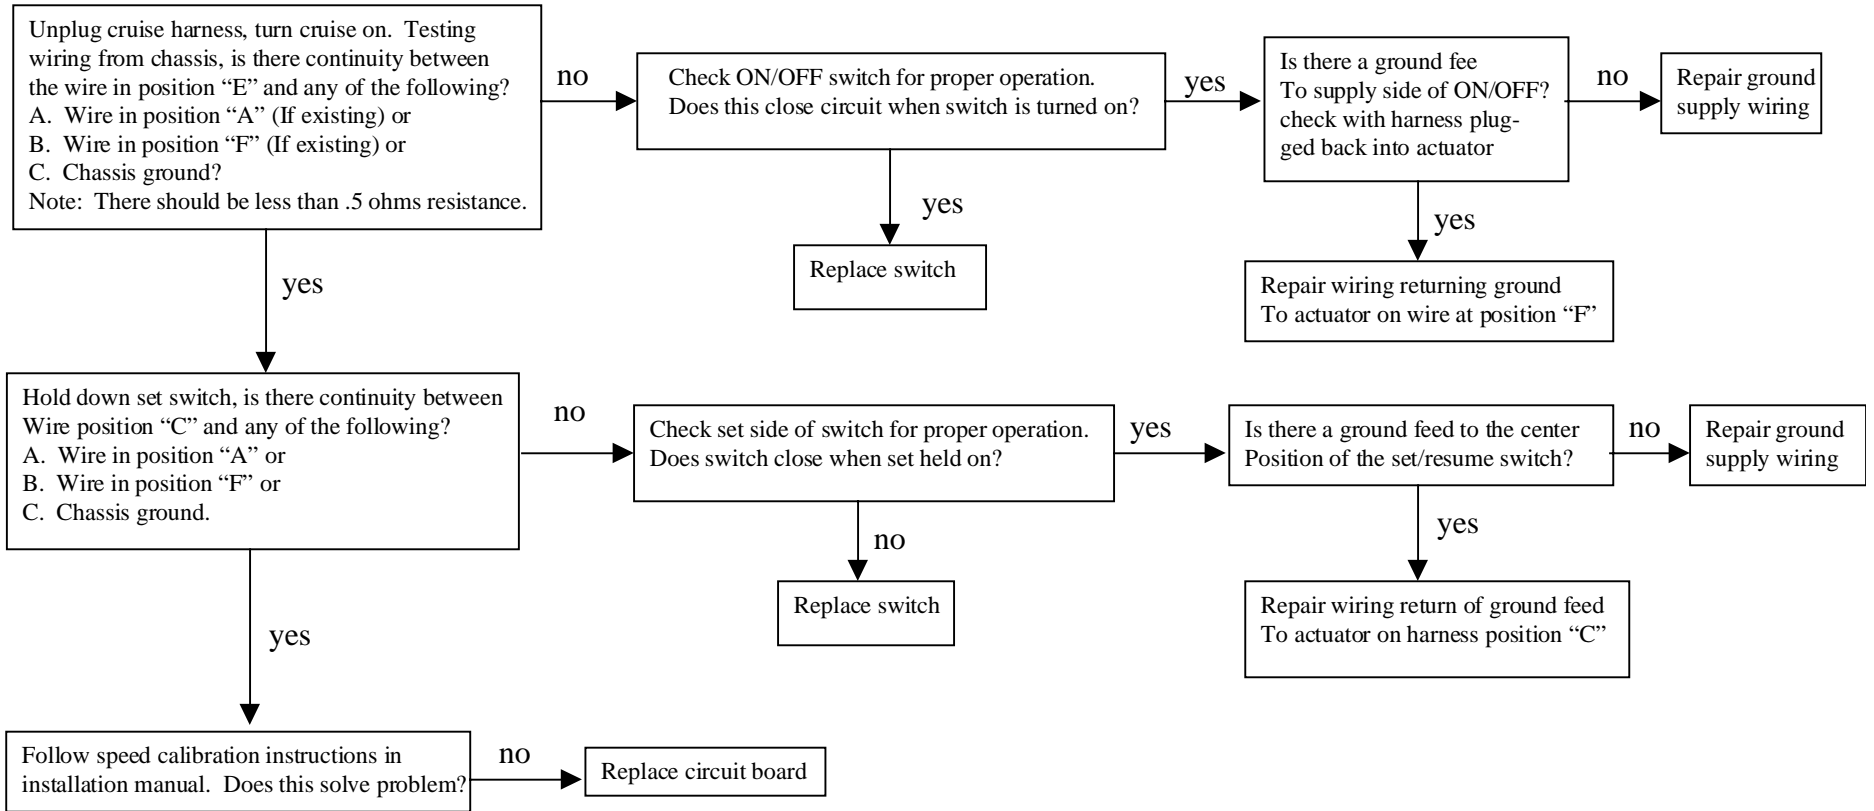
Unplug cruise harness, turn cruise on. Testing wiring from chassis, is there continuity between the wire in position “E” and any of the following?
A. Wire in position “A” (If existing) or
B. Wire in position “F” (If existing) or
C. Chassis ground?
Note: There should be less than .5 ohms resistance.

no

Check ON/OFF switch for proper operation. Does this close circuit when switch is turned on?

yes

Is there a ground fee To supply side of ON/OFF? check with harness plugged back into actuator

no

Repair ground supply wiring

yes

Replace switch

yes

Repair wiring returning ground To actuator on wire at position “F”

yes

Hold down set switch, is there continuity between Wire position “C” and any of the following?
A. Wire in position “A” or
B. Wire in position “F” or
C. Chassis ground.

no

Check set side of switch for proper operation. Does switch close when set held on?

yes

Is there a ground feed to the center Position of the set/resume switch?

no

Repair ground supply wiring

no

Replace switch

yes

Repair wiring return of ground feed To actuator on harness position “C”

yes

Follow speed calibration instructions in installation manual. Does this solve problem?

no

Replace circuit board